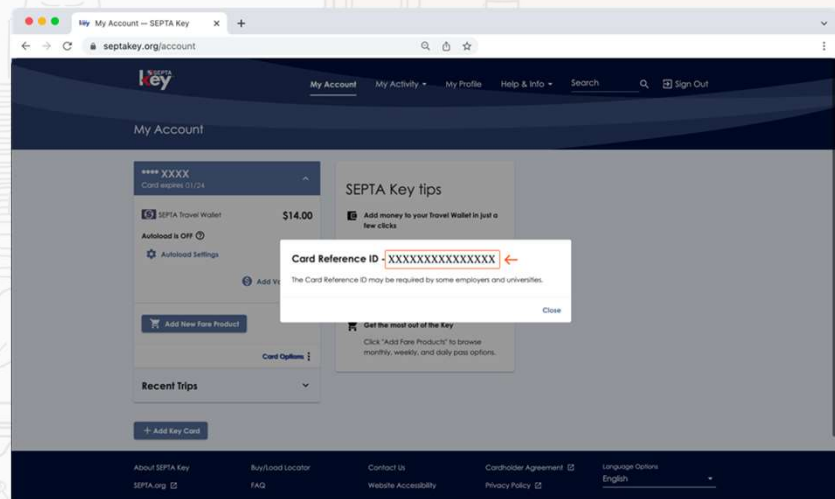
My Account — SEPTA Key

septakey.org/account

SEPTA Key

My Account
My Activity
My Profile
Help & Info
Search
Sign Out

My Account

**** XXXX
Card expires 01/24

SEPTA Travel Wallet $14.00

Autoload is OFF

Autoload Settings

Add V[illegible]

Add New Fare Product

Card Options

Recent Trips

Add Key Card

SEPTA Key tips

Add money to your Travel Wallet in just a few clicks

Card Reference ID - XXXXXXXXXXXXXXX

The Card Reference ID may be required by some employers and universities.

Close

Get the most out of the Key

Click "Add Fare Products" to browse monthly, weekly, and daily pass options.

About SEPTA Key
SEPTA.org
Buy/Load Locator
FAQ
Contact Us
Website Accessibility
Cardholder Agreement
Privacy Policy
Language Options
English